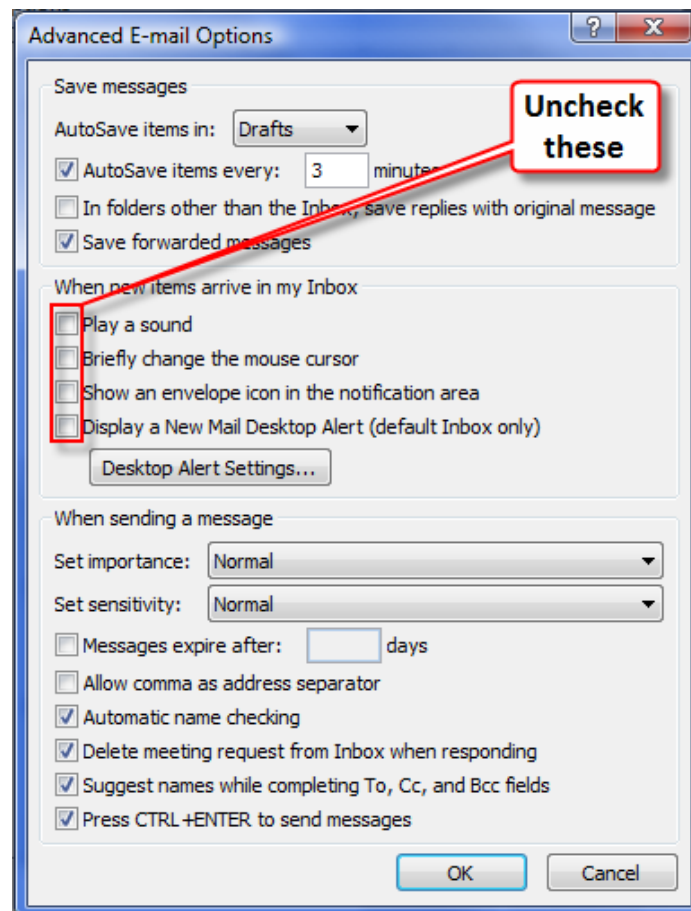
Advanced E-mail Options

?

X

Save messages

AutoSave items in: Drafts

AutoSave items every: 3 minutes

In folders other than the Inbox, save replies with original message

Save forwarded messages

Uncheck these

When new items arrive in my Inbox

Play a sound

Briefly change the mouse cursor

Show an envelope icon in the notification area

Display a New Mail Desktop Alert (default Inbox only)

Desktop Alert Settings...

When sending a message

Set importance: Normal

Set sensitivity: Normal

Messages expire after: days

Allow comma as address separator

Automatic name checking

Delete meeting request from Inbox when responding

Suggest names while completing To, Cc, and Bcc fields

Press CTRL+ENTER to send messages

OK

Cancel